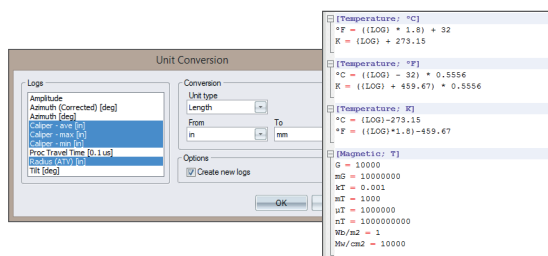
Unit Conversion

Logs
Amplitude
Azimuth (Corrected) [deg]
Azimuth [deg]
Caliper - ave [in]
Caliper - max [in]
Caliper - min [in]
Proc Travel Time [0.1 us]
Radius (ATV) [in]
Tilt [deg]

Conversion
Unit type
Length
From
in
To
mm

Options
Create new logs

OK

[Temperature; °C]
°F = ((LOG) * 1.8) + 32
K = (LOG) + 273.15

[Temperature; °F]
°C = ((LOG) - 32) * 0.5556
K = ((LOG) + 459.67) * 0.5556

[Temperature; K]
°C = (LOG)-273.15
°F = ((LOG)*1.8)-459.67

[Magnetic; T]
G = 10000
mG = 10000000
kT = 0.001
mT = 1000
µT = 1000000
nT = 1000000000
Wb/m2 = 1
Mw/cm2 = 10000